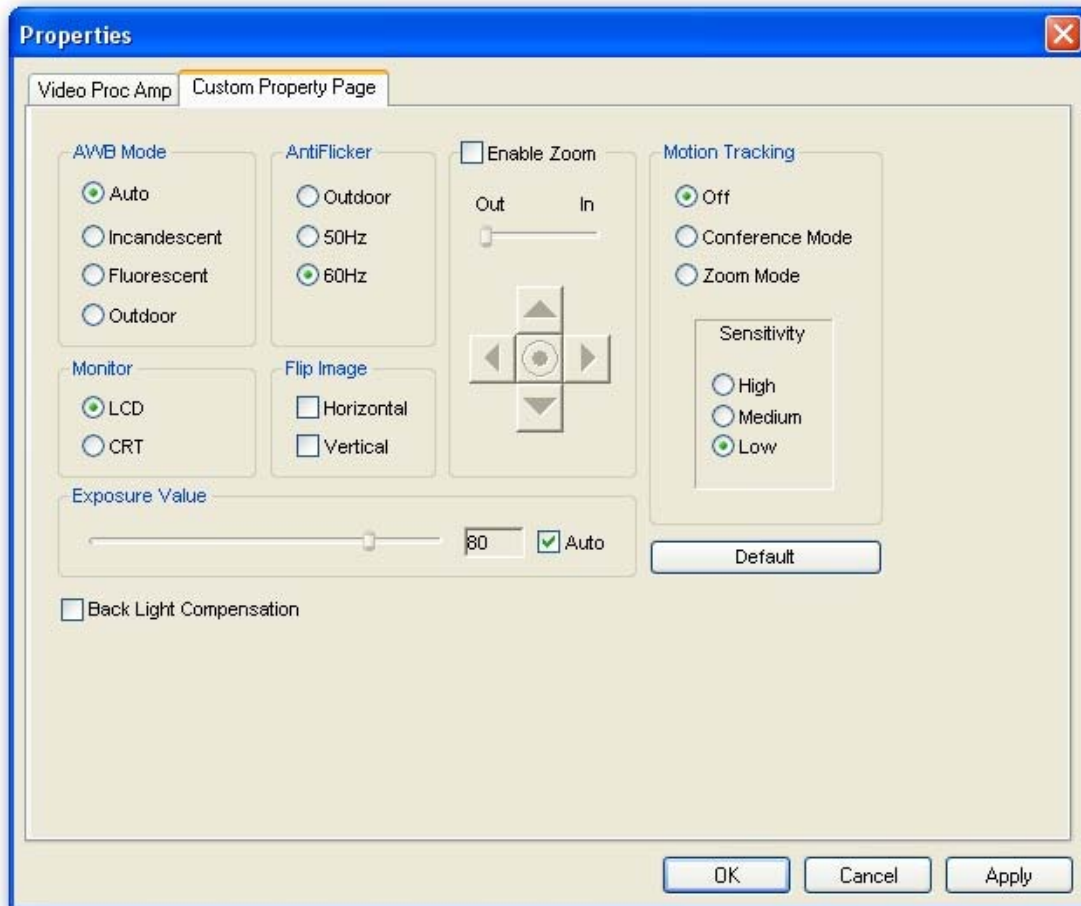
Properties

Video Proc Amp
Custom Property Page

AWB Mode
Auto
Incandescent
Fluorescent
Outdoor

AntiFlicker
Outdoor
50Hz
60Hz

Enable Zoom
Out
In

Motion Tracking
Off
Conference Mode
Zoom Mode

Sensitivity
High
Medium
Low

Monitor
LCD
CRT

Flip Image
Horizontal
Vertical

Exposure Value
80
Auto

Default

Back Light Compensation

OK
Cancel
Apply